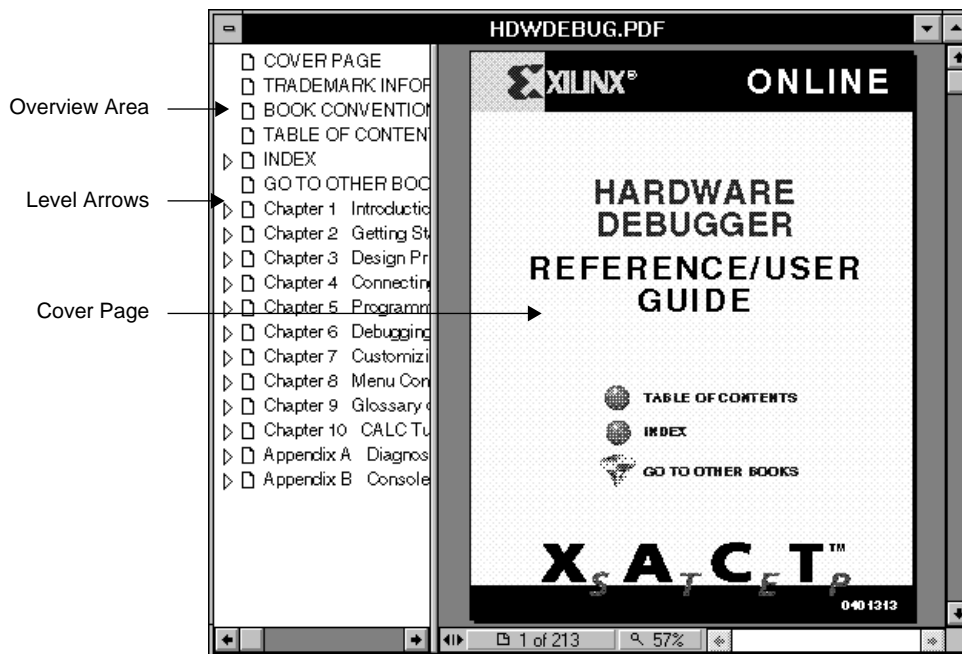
HDWDEBUG.PDF

Overview Area

Level Arrows

Cover Page

COVER PAGE
TRADEMARK INFOF
BOOK CONVENTIOI
TABLE OF CONTENT
INDEX
GO TO OTHER BOC
Chapter 1 Introductic
Chapter 2 Getting St
Chapter 3 Design Pr
Chapter 4 Connectin
Chapter 5 Programm
Chapter 6 Debugging
Chapter 7 Customizi
Chapter 8 Menu Con
Chapter 9 Glossary
Chapter 10 CALC Tu
Appendix A Diagnos
Appendix B Console

XILINX® ONLINE

HARDWARE DEBUGGER

REFERENCE/USER GUIDE

TABLE OF CONTENTS

INDEX

GO TO OTHER BOOKS

X$_S$A$_T$C$_E$T$_P$™

0401313

1 of 213 57%